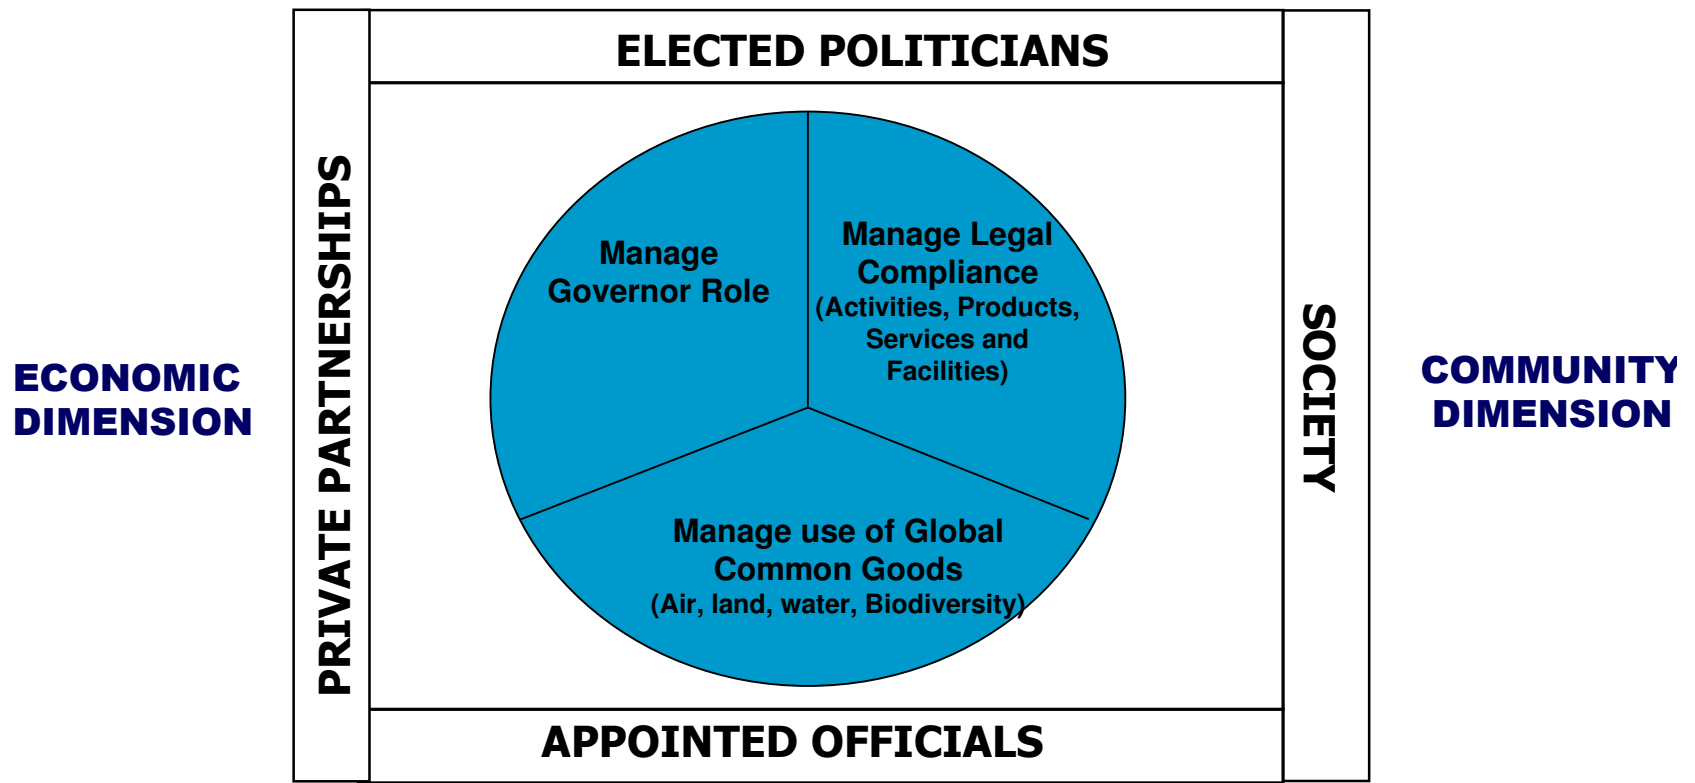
ELECTED POLITICIANS

ECONOMIC DIMENSION

PRIVATE PARTNERSHIPS

Manage Governor Role

Manage Legal Compliance (Activities, Products, Services and Facilities)

Manage use of Global Common Goods (Air, land, water, Biodiversity)

SOCIETY

COMMUNITY DIMENSION

APPOINTED OFFICIALS